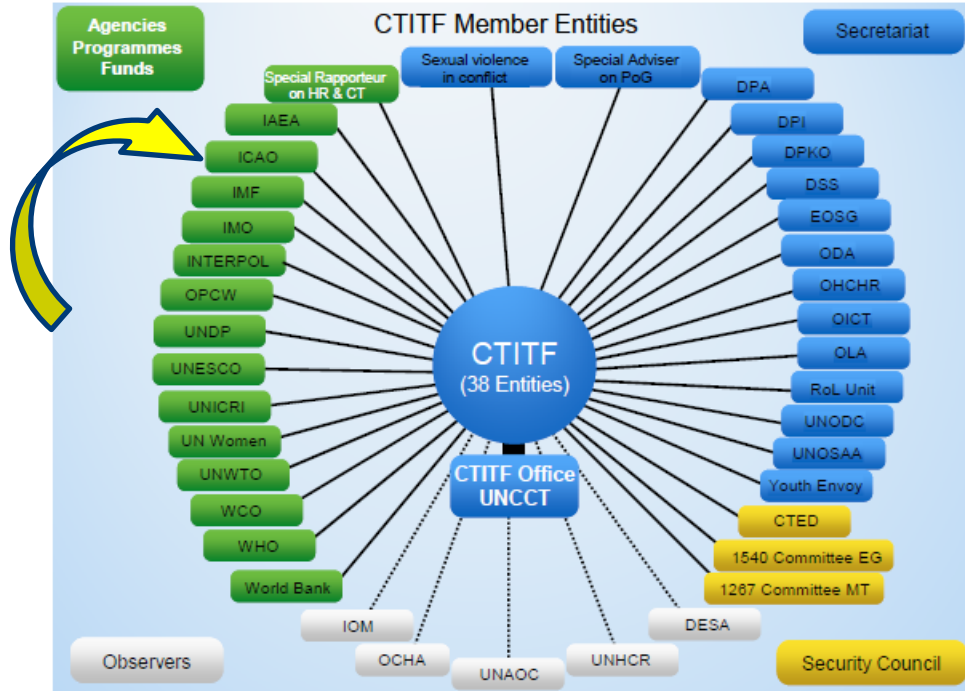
Agencies Programmes Funds

CTITF Member Entities

Secretariat

Special Rapporteur on HR & CT

Sexual violence in conflict

Special Adviser on PoG

IAEA

ICAO

IMF

IMO

INTERPOL

OPCW

UNDP

UNESCO

UNICRI

UN Women

UNWTO

WCO

WHO

World Bank

DPA

DPI

DPKO

DSS

EOSG

ODA

OHCHR

OICT

OLA

RoL Unit

UNODC

UNOSAA

Youth Envoy

CTED

1540 Committee EG

1267 Committee MT

CTITF
(38 Entities)

CTITF Office
UNCCT

IOM

OCHA

UNAOC

UNHCR

DESA

Observers

Security Council